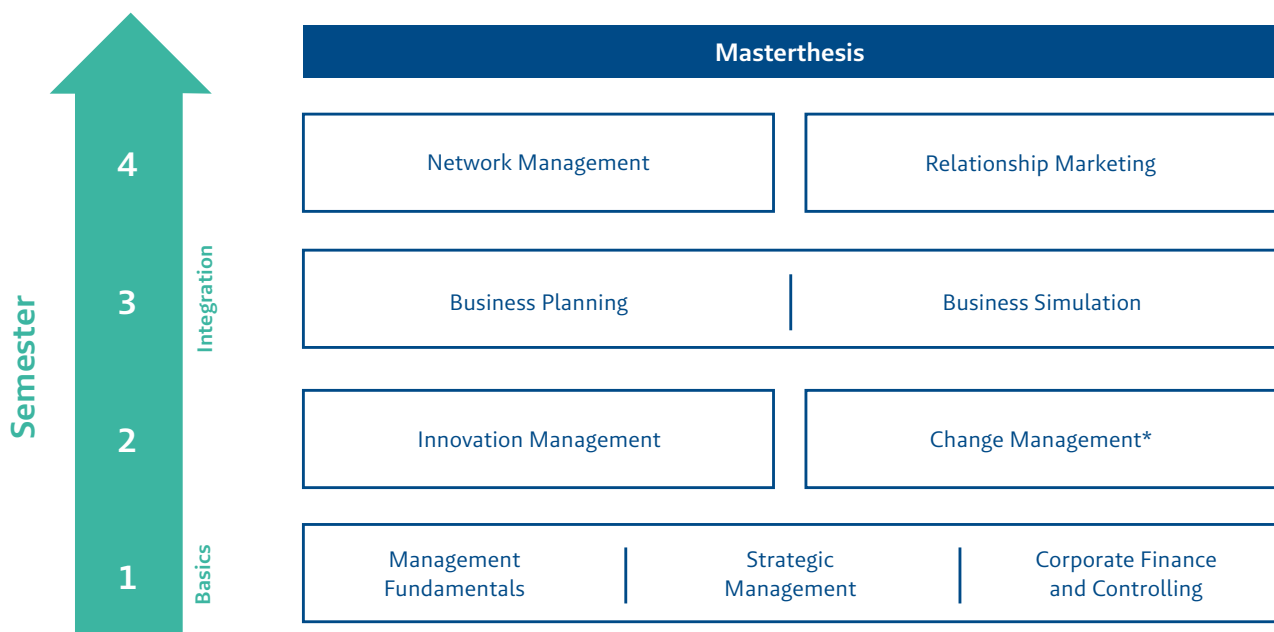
Semester

4

3

2

1

Integration

Basics

Masterthesis

Network Management

Relationship Marketing

Business Planning

Business Simulation

Innovation Management

Change Management*

Management Fundamentals

Strategic Management

Corporate Finance and Controlling